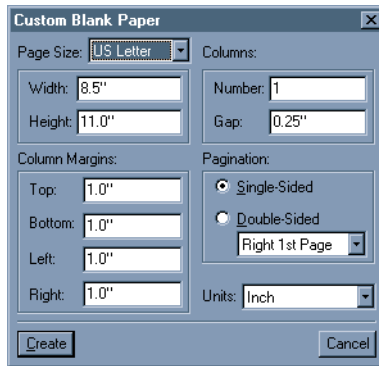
Custom Blank Paper
Page Size: US Letter
Width: 8.5"
Height: 11.0"
Columns:
Number: 1
Gap: 0.25"
Column Margins:
Top: 1.0"
Bottom: 1.0"
Left: 1.0"
Right: 1.0"
Pagination:
Single-Sided
Double-Sided
Right 1st Page
Units: Inch
Create
Cancel